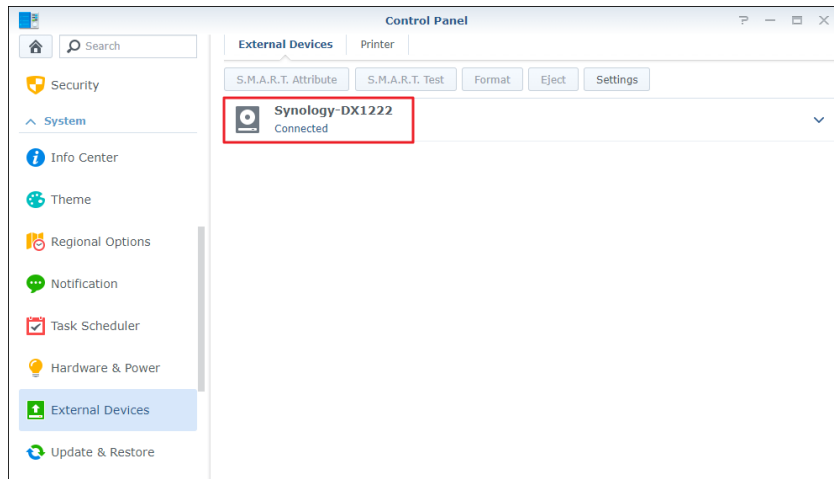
Control Panel

Search

Security

System

Info Center

Theme

Regional Options

Notification

Task Scheduler

Hardware & Power

External Devices

Update & Restore

External Devices | Printer

S.M.A.R.T. Attribute | S.M.A.R.T. Test | Format | Eject | Settings

Synology-DX1222
Connected